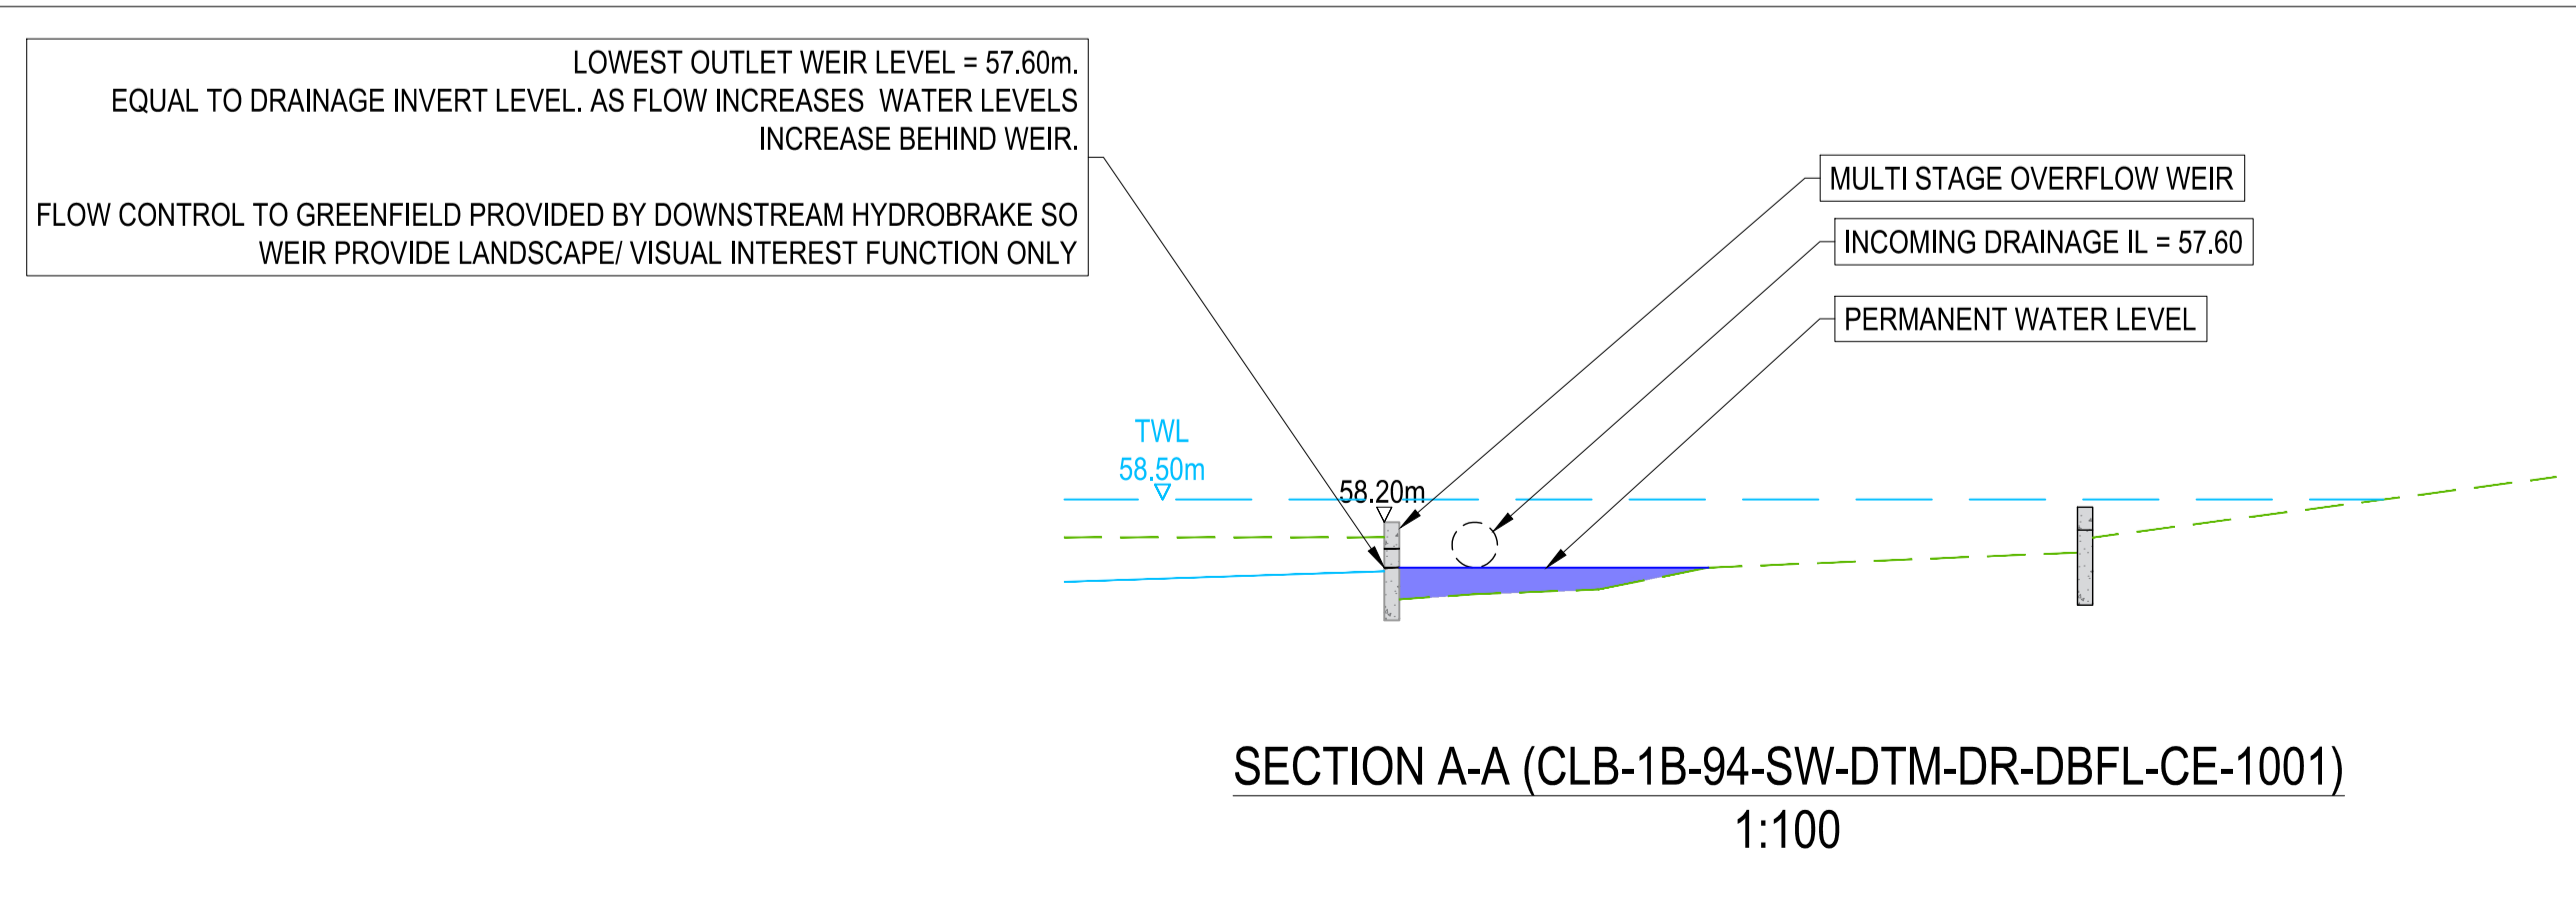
LOWEST OUTLET WEIR LEVEL = 57.60m.
EQUAL TO DRAINAGE INVERT LEVEL. AS FLOW INCREASES WATER LEVELS INCREASE BEHIND WEIR.

FLOW CONTROL TO GREENFIELD PROVIDED BY DOWNSTREAM HYDROBRAKE SO WEIR PROVIDE LANDSCAPE/ VISUAL INTEREST FUNCTION ONLY

MULTI STAGE OVERFLOW WEIR

INCOMING DRAINAGE IL = 57.60

PERMANENT WATER LEVEL

TWL
58.50m

58.20m

SECTION A-A (CLB-1B-94-SW-DTM-DR-DBFL-CE-1001)
1:100